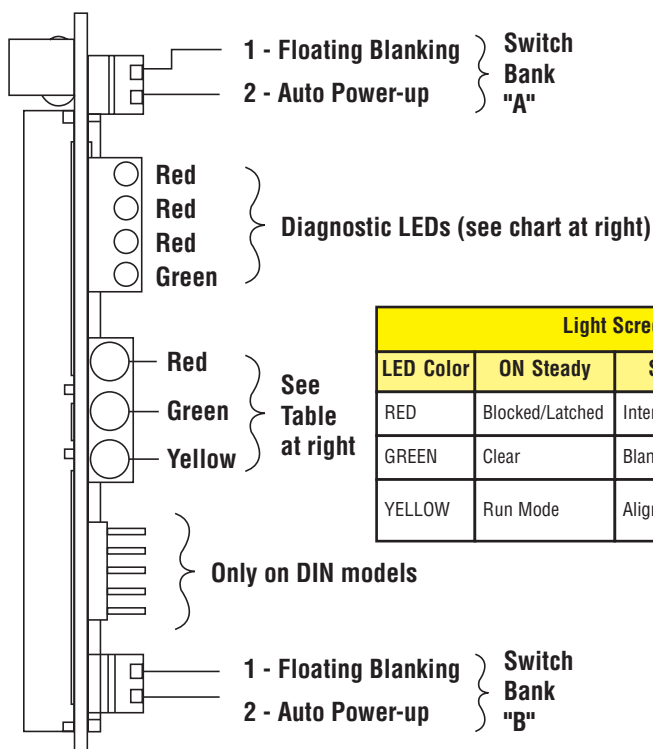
1 - Floating Blanking
2 - Auto Power-up
Switch Bank "A"

Red
Red
Red
Green
Diagnostic LEDs (see chart at right)

Red
Green
Yellow
See Table at right

| Light Scre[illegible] | | |
|---|---|---|
| LED Color | ON Steady | S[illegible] |
| RED | Blocked/Latched | Inter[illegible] |
| GREEN | Clear | Blan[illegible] |
| YELLOW | Run Mode | Align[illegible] |

Only on DIN models

1 - Floating Blanking
2 - Auto Power-up
Switch Bank "B"